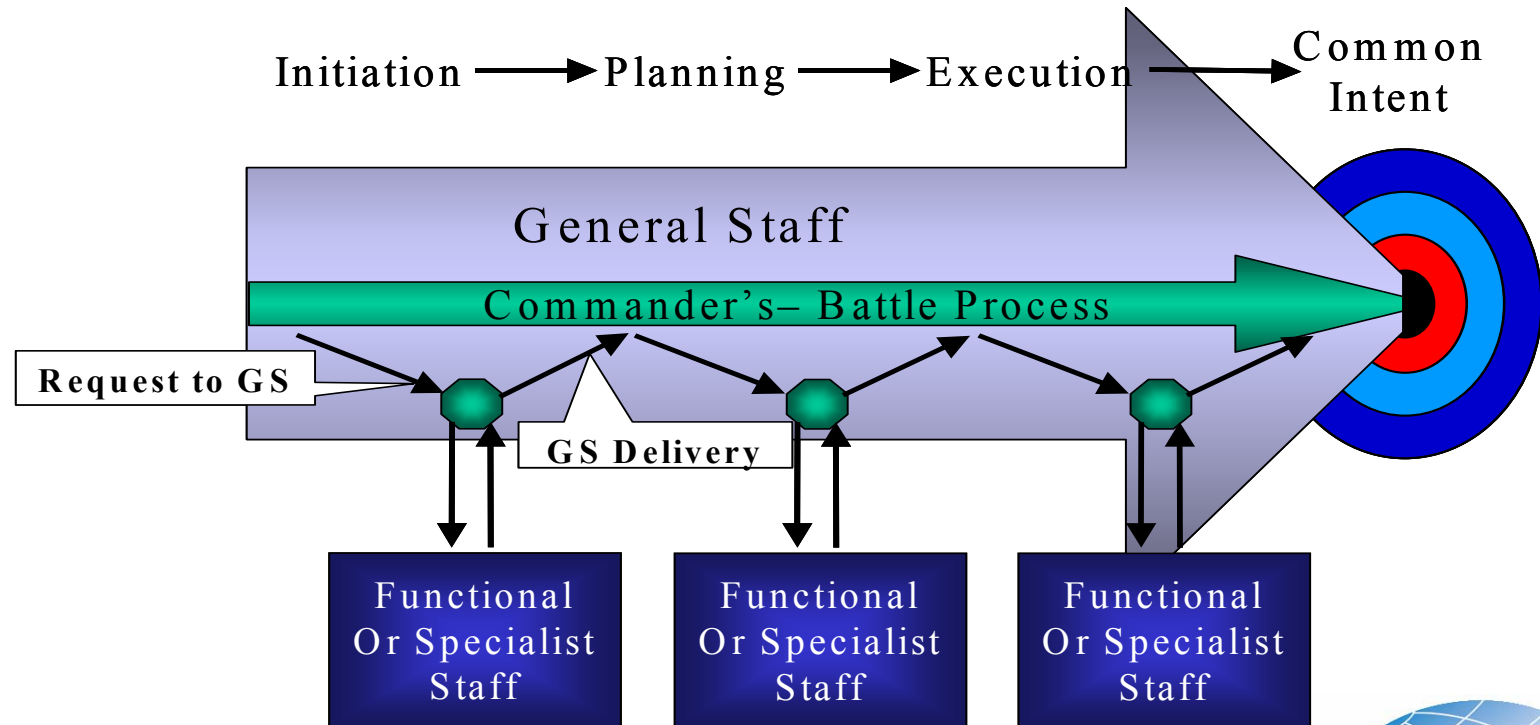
Initiation Planning Execution Common Intent

General Staff

Commander's– Battle Process

Request to GS

GS Delivery

Functional Or Specialist Staff

Functional Or Specialist Staff

Functional Or Specialist Staff